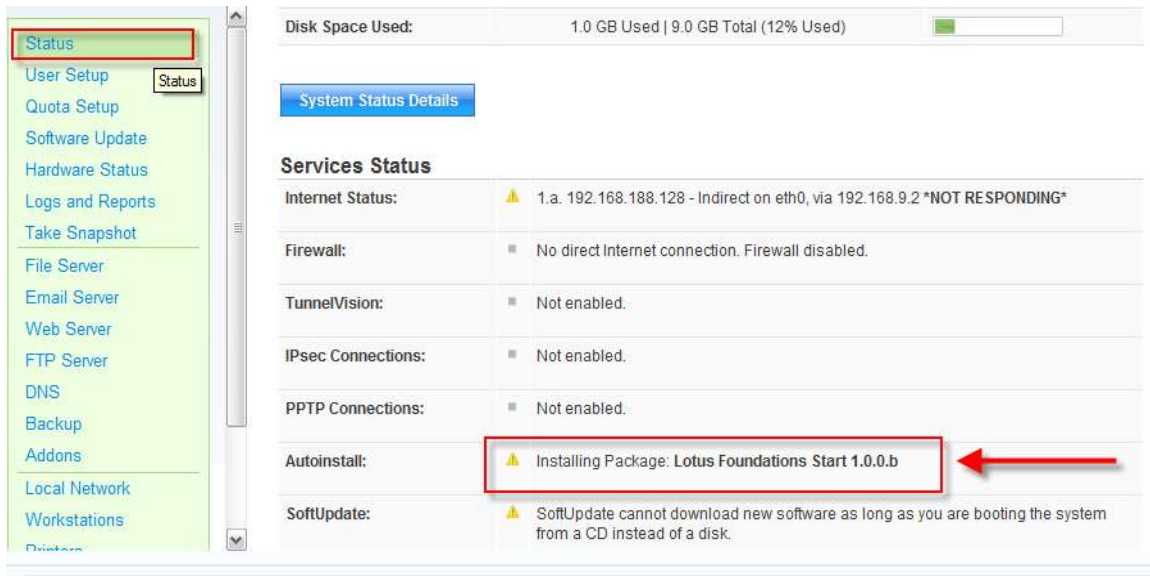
Status
User Setup
Status
Quota Setup
Software Update
Hardware Status
Logs and Reports
Take Snapshot
File Server
Email Server
Web Server
FTP Server
DNS
Backup
Addons
Local Network
Workstations
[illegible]

| Disk Space Used: | 1.0 GB Used \| 9.0 GB Total (12% Used) |
|---|---|

System Status Details

Services Status

| Internet Status: | 1.a. 192.168.188.128 - Indirect on eth0, via 192.168.9.2 *NOT RESPONDING* |
|---|---|
| Firewall: | No direct Internet connection. Firewall disabled. |
| TunnelVision: | Not enabled. |
| IPsec Connections: | Not enabled. |
| PPTP Connections: | Not enabled. |
| Autoinstall: | Installing Package: Lotus Foundations Start 1.0.0.b |
| SoftUpdate: | SoftUpdate cannot download new software as long as you are booting the system from a CD instead of a disk. |